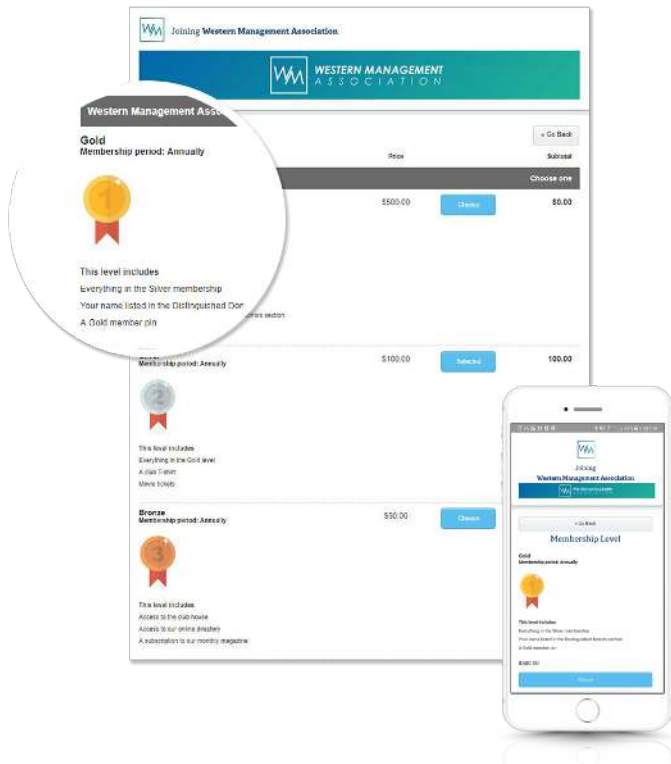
Joining Western Management Association

WESTERN MANAGEMENT ASSOCIATION

Western Management Assoc

Gold
Membership period: Annually

This level includes
Everything in the Silver membership
Your name listed in the Distinguished Don
A Gold member pin

« Go Back

Price

Subtotal

Choose one

$500.00

Choose

$0.00

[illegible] section

Silver
Membership period: Annually

$100.00

Selected

100.00

This level includes
Everything in the Gold level
A club T-shirt
Movie tickets

Bronze
Membership period: Annually

$50.00

Choose

This level includes
Access to the club house
Access to our online directory
A subscription to our monthly magazine

Joining
Western Management Association

« Go Back

Membership Level

Gold
Membership period: Annually

This level includes
Everything in the Silver membership
Your name listed in the Distinguished Donors section
A Gold member pin

$500.00

Choose